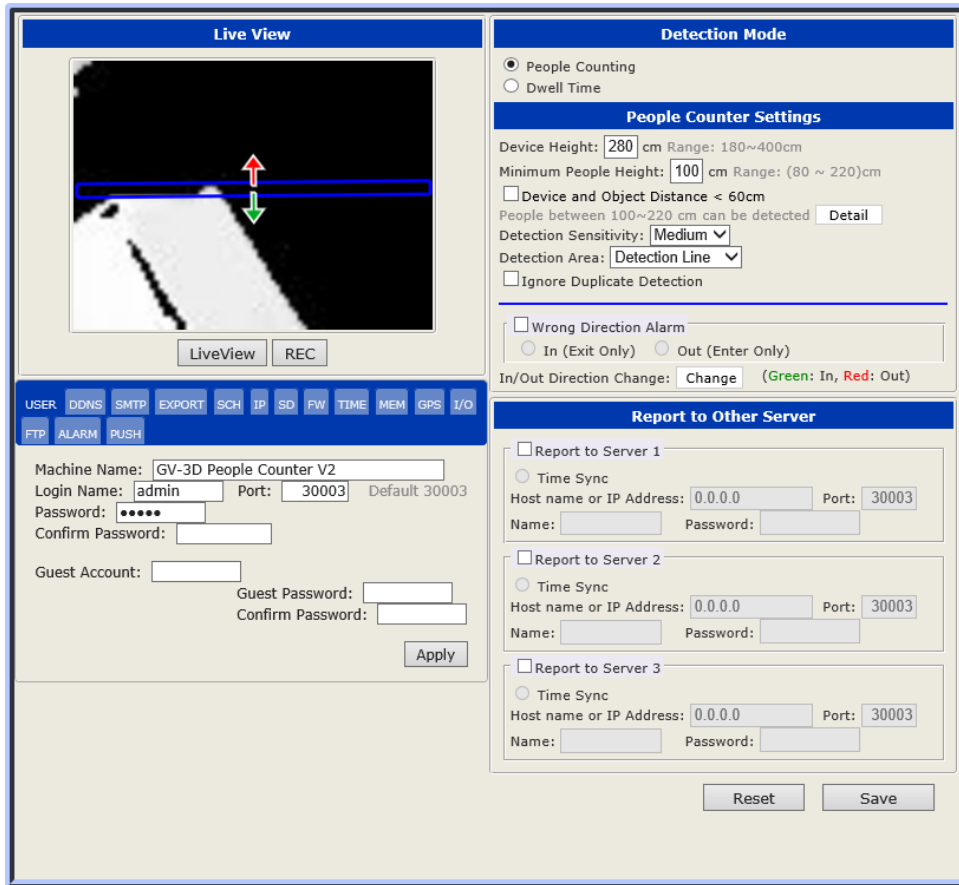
Live View

LiveView REC

USER DDNS SMTP EXPORT SCH IP SD FW TIME MEM GPS I/O FTP ALARM PUSH

Machine Name: GV-3D People Counter V2
Login Name: admin Port: 30003 Default 30003
Password: ●●●●●
Confirm Password:

Guest Account:
Guest Password:
Confirm Password:

Apply

Detection Mode

People Counting
Dwell Time

People Counter Settings

Device Height: 280 cm Range: 180~400cm
Minimum People Height: 100 cm Range: (80 ~ 220)cm
Device and Object Distance < 60cm
People between 100~220 cm can be detected Detail
Detection Sensitivity: Medium
Detection Area: Detection Line
Ignore Duplicate Detection

Wrong Direction Alarm
In (Exit Only) Out (Enter Only)
In/Out Direction Change: Change (Green: In, Red: Out)

Report to Other Server

Report to Server 1
Time Sync
Host name or IP Address: 0.0.0.0 Port: 30003
Name: Password:

Report to Server 2
Time Sync
Host name or IP Address: 0.0.0.0 Port: 30003
Name: Password:

Report to Server 3
Time Sync
Host name or IP Address: 0.0.0.0 Port: 30003
Name: Password:

Reset Save